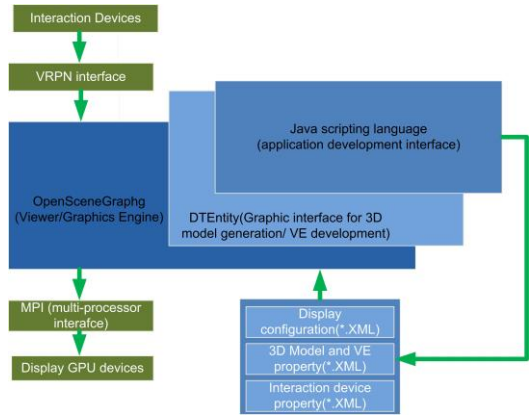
Interaction Devices

VRPN interface

Java scripting language
(application development interface)

OpenSceneGraphg
(Viewer/Graphics Engine)

DTEntity(Graphic interface for 3D model generation/ VE development)

MPI (multi-processor interafce)

Display GPU devices

Display configuration(*.XML)

3D Model and VE property(*.XML)

Interaction device property(*.XML)